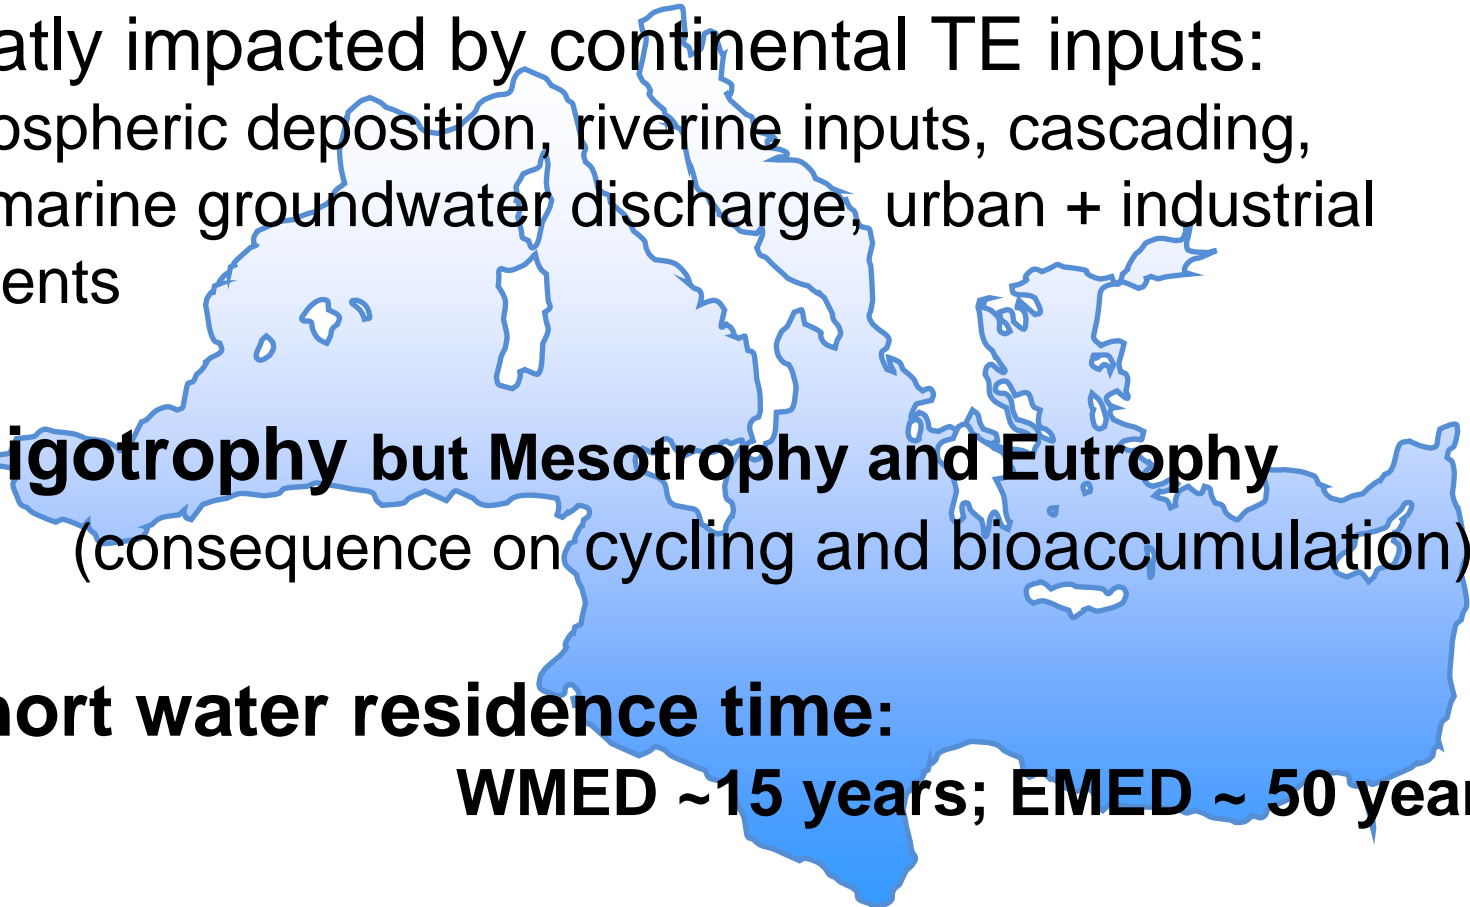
atly impacted by continental TE inputs:
ospheric deposition, riverine inputs, cascading, marine groundwater discharge, urban + industrial ents

igotrophy but Mesotrophy and Eutrophy
(consequence on cycling and bioaccumulation)

hort water residence time:
WMED ~15 years; EMED ~ 50 year